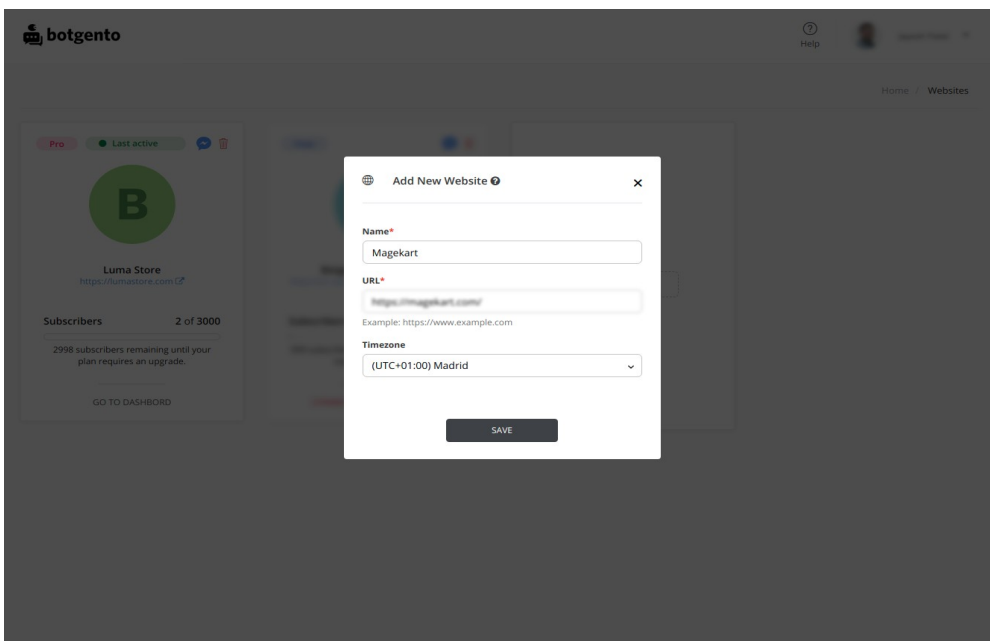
botgento

Help

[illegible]

Home / Websites

Pro Last active

B

Luma Store
https://lumastore.com

Subscribers 2 of 3000

2998 subscribers remaining until your plan requires an upgrade.

GO TO DASHBOARD

Add New Website

Name*
Magekart

URL*
https://magekart.com/

Example: https://www.example.com

Timezone
(UTC+01:00) Madrid

SAVE